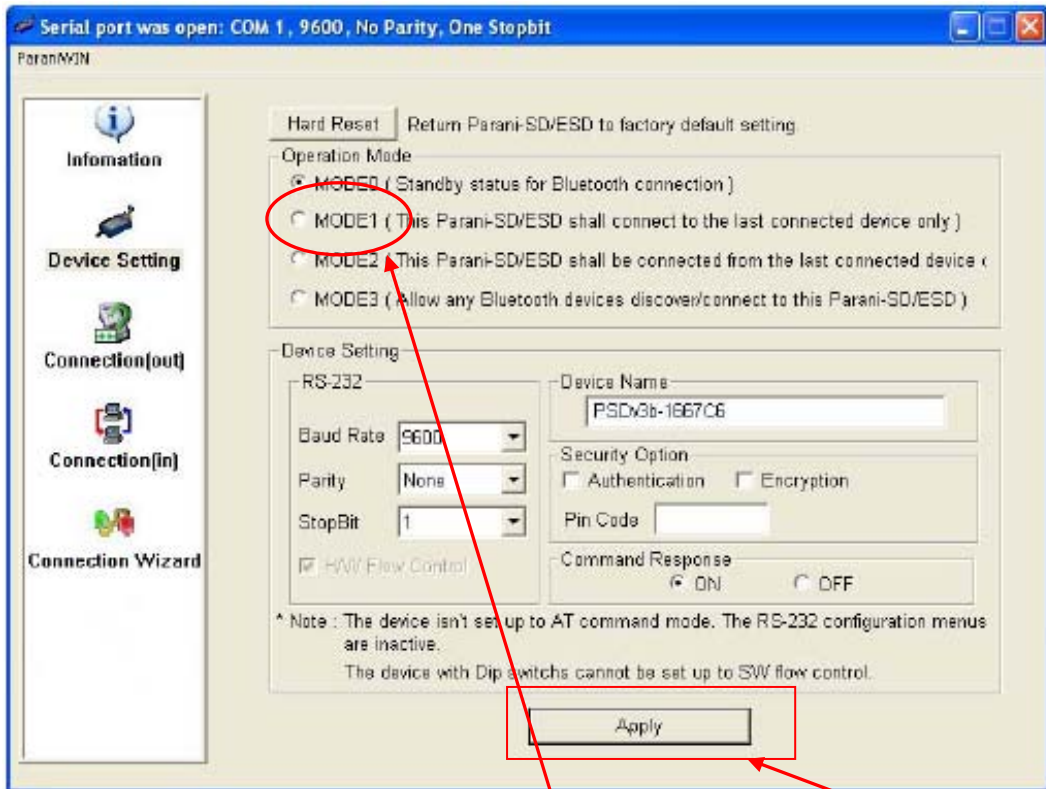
Serial port was open: COM 1 , 9600, No Parity, One Stopbit

ParaniWIN

Infomation

Device Setting

Connection(out)

Connection(in)

Connection Wizard

Hard Reset Return Parani-SD/ESD to factory default setting

Operation Mode

MODE0 ( Standby status for Bluetooth connection )

MODE1 ( This Parani-SD/ESD shall connect to the last connected device only )

MODE2 ( This Parani-SD/ESD shall be connected from the last connected device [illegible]

MODE3 ( Allow any Bluetooth devices discover/connect to this Parani-SD/ESD )

Device Setting

RS-232

Baud Rate 9600

Parity None

StopBit 1

H/W Flow Control

Device Name

PSDv3b-1667C6

Security Option

Authentication Encryption

Pin Code

Command Response

ON OFF

* Note : The device isn't set up to AT command mode. The RS-232 configuration menus are inactive.

The device with Dip switchs cannot be set up to SW flow control.

Apply